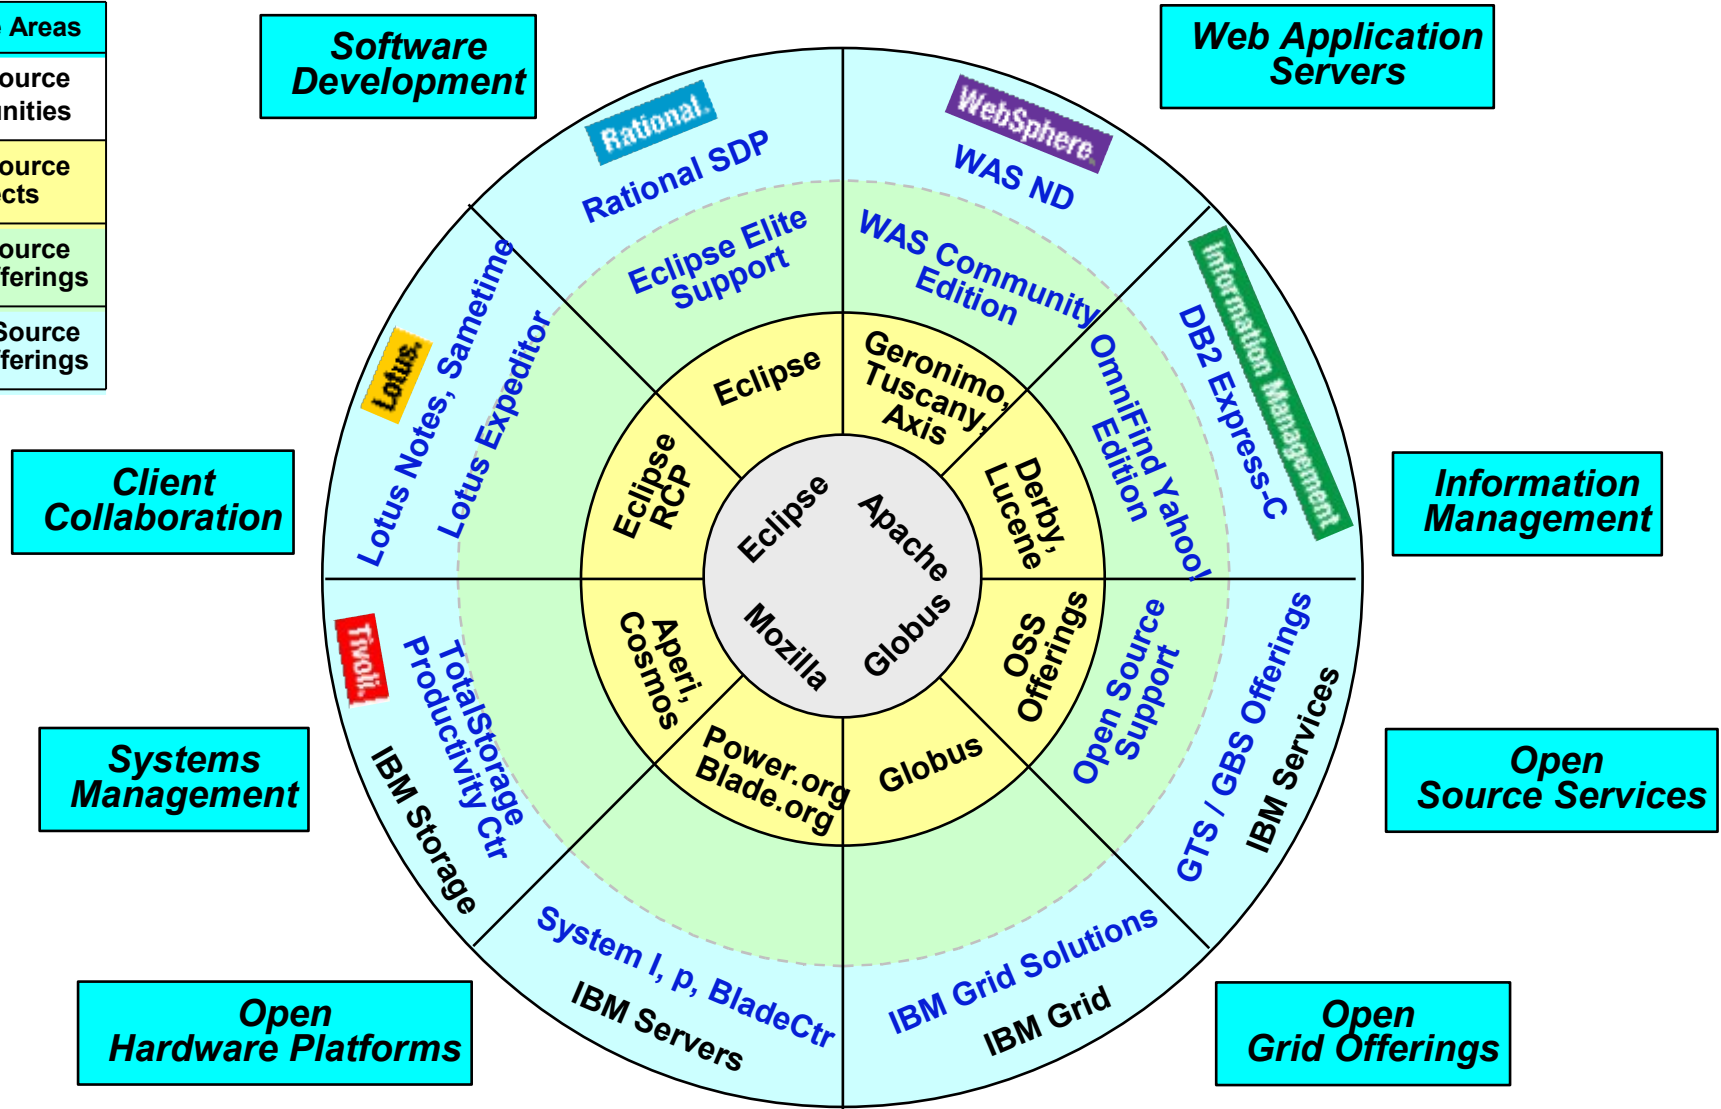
| Areas |
|---|
| ource nities |
| ource cts |
| ource ferings |
| Source ferings |

Software Development

Web Application Servers

Client Collaboration

Information Management

Systems Management

Open Source Services

Open Hardware Platforms

Open Grid Offerings

Rational

Rational SDP

Eclipse Elite Support

WebSphere

WAS ND

WAS Community Edition

Information Management

DB2 Express-C

OmniFind Yahoo! Edition

Lotus

Lotus Notes, Sametime

Lotus Expeditor

Eclipse

Geronimo, Tuscany, Axis

Eclipse RCP

Derby, Lucene

Eclipse

Apache

Mozilla

Globus

Aperi, Cosmos

OSS Offerings

Power.org Blade.org

Globus

Open Source Support

GTS / GBS Offerings

IBM Services

Tivoli

TotalStorage Productivity Ctr

IBM Storage

System I, p, BladeCtr

IBM Servers

IBM Grid Solutions

IBM Grid